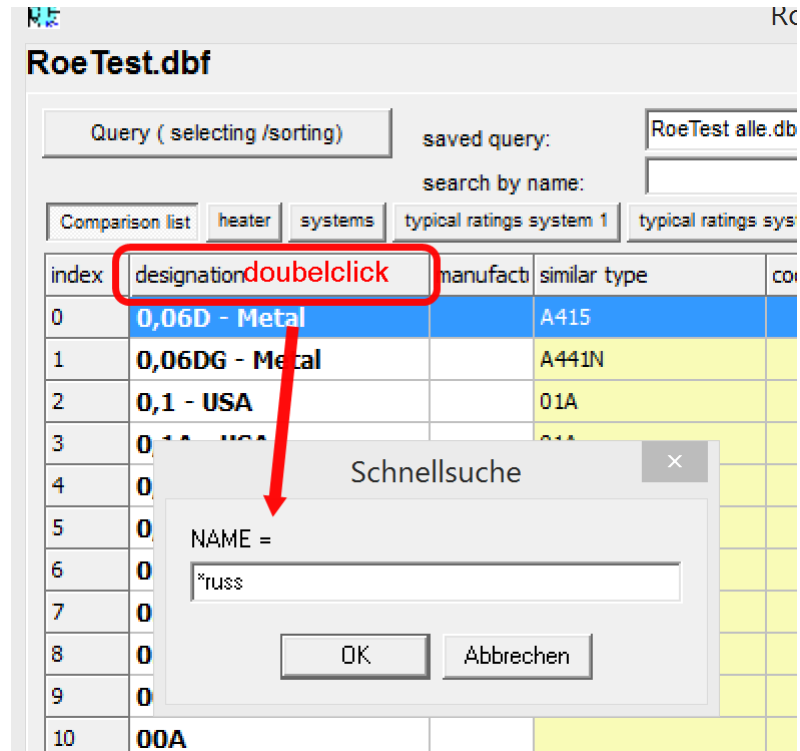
Ro

RoeTest.dbf

Query ( selecting /sorting)

saved query:

RoeTest alle.db

search by name:

Comparison list | heater | systems | typical ratings system 1 | typical ratings sys

| index | designation | manufact | similar type | co |
|---|---|---|---|---|
| 0 | 0,06D - Metal | | A415 | |
| 1 | 0,06DG - Metal | | A441N | |
| 2 | 0,1 - USA | | 01A | |
| 3 | 0,1A - USA | | 01A | |
| 4 | 0 | | | |
| 5 | 0 | | | |
| 6 | 0 | | | |
| 7 | 0 | | | |
| 8 | 0 | | | |
| 9 | 0 | | | |
| 10 | 00A | | | |

doubelclick

Schnellsuche

NAME =

*russ

OK

Abbrechen